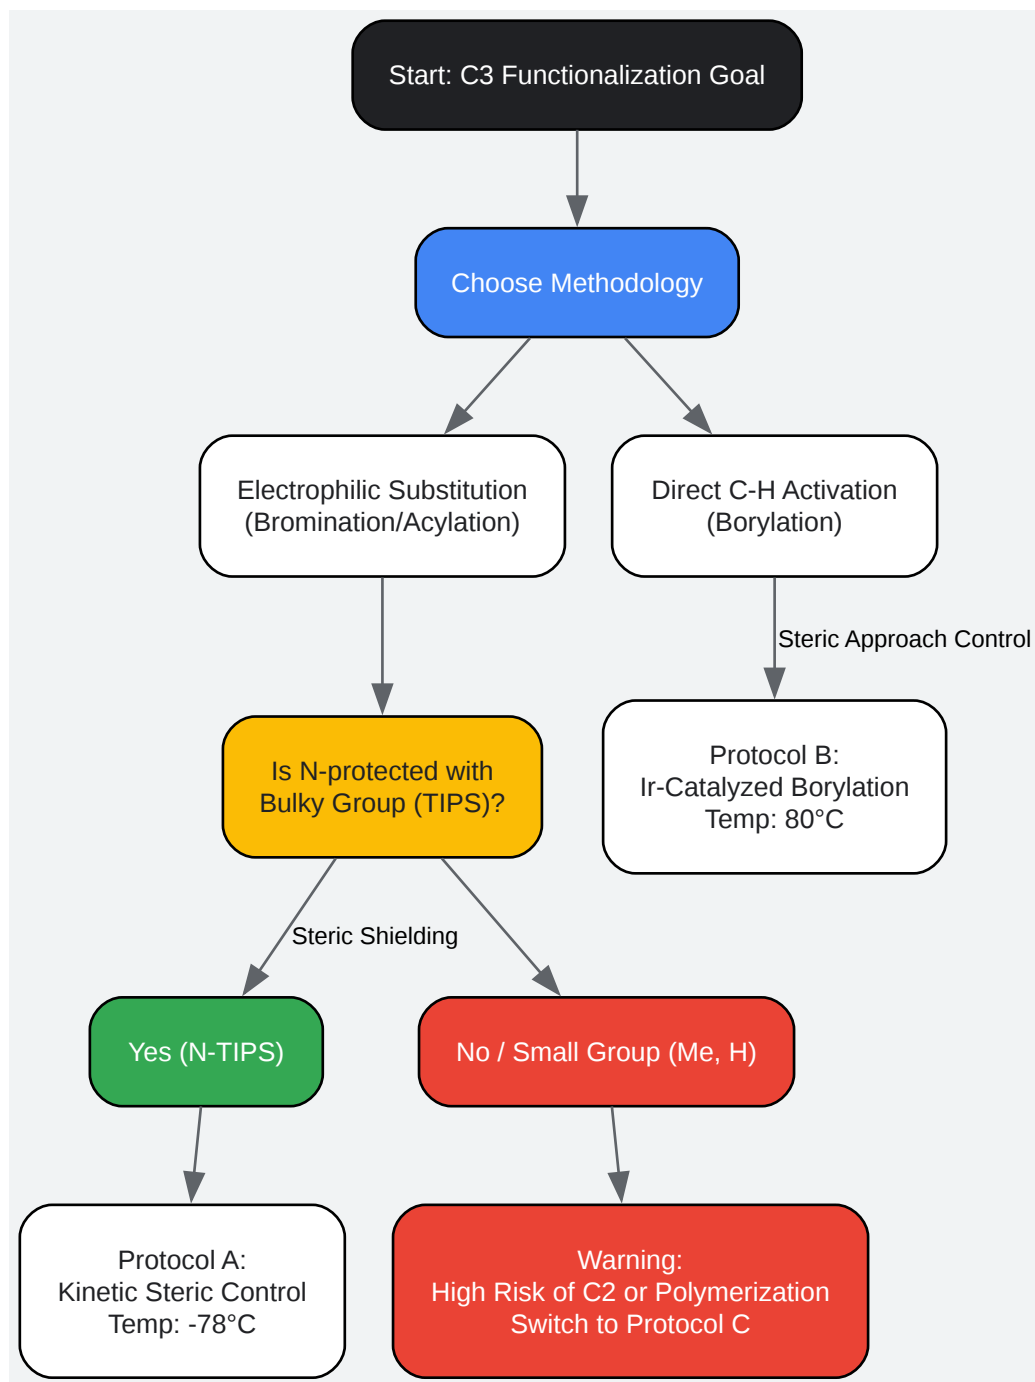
Start: C3 Functionalization Goal

Choose Methodology

Electrophilic Substitution
(Bromination/Acylation)

Direct C-H Activation
(Borylation)

Steric Approach Control

Is N-protected with
Bulky Group (TIPS)?

Protocol B:
Ir-Catalyzed Borylation
Temp: 80°C

Steric Shielding

Yes (N-TIPS)

No / Small Group (Me, H)

Protocol A:
Kinetic Steric Control
Temp: -78°C

Warning:
High Risk of C2 or Polymerization
Switch to Protocol C